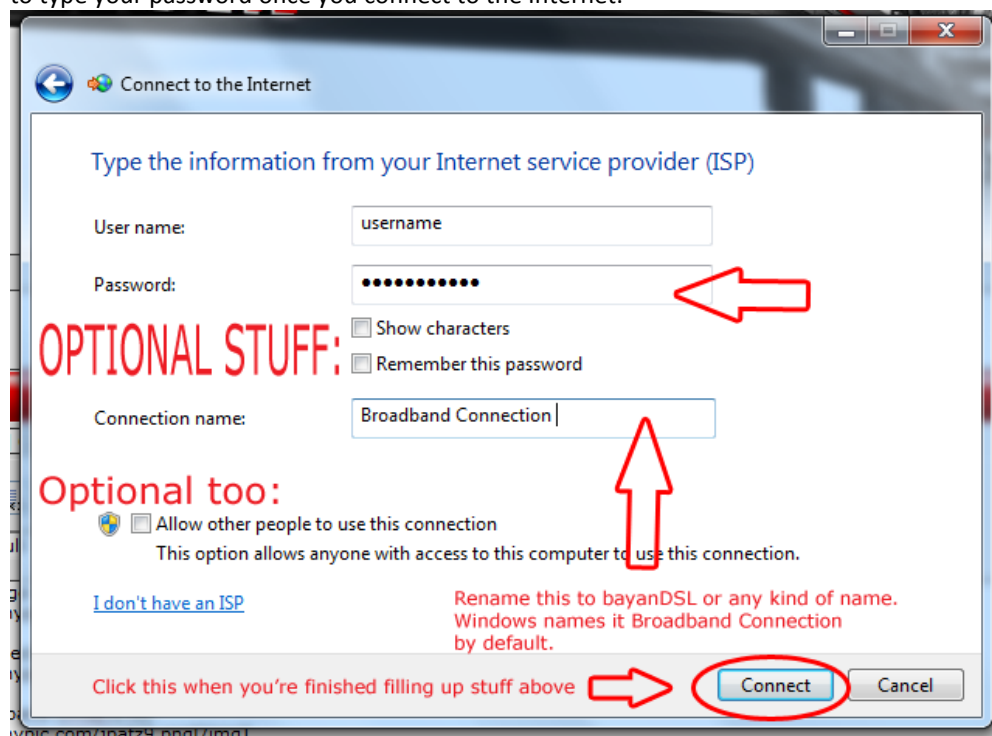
to type your password once you connect to the internet.

Connect to the Internet

Type the information from your Internet service provider (ISP)

User name: username

Password: ●●●●●●●●●●●

OPTIONAL STUFF:

Show characters

Remember this password

Connection name: Broadband Connection

Optional too:

Allow other people to use this connection

This option allows anyone with access to this computer to use this connection.

I don't have an ISP

Rename this to bayanDSL or any kind of name. Windows names it Broadband Connection by default.

Click this when you're finished filling up stuff above

Connect

Cancel

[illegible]ypic.com/1patz9.png[/img]